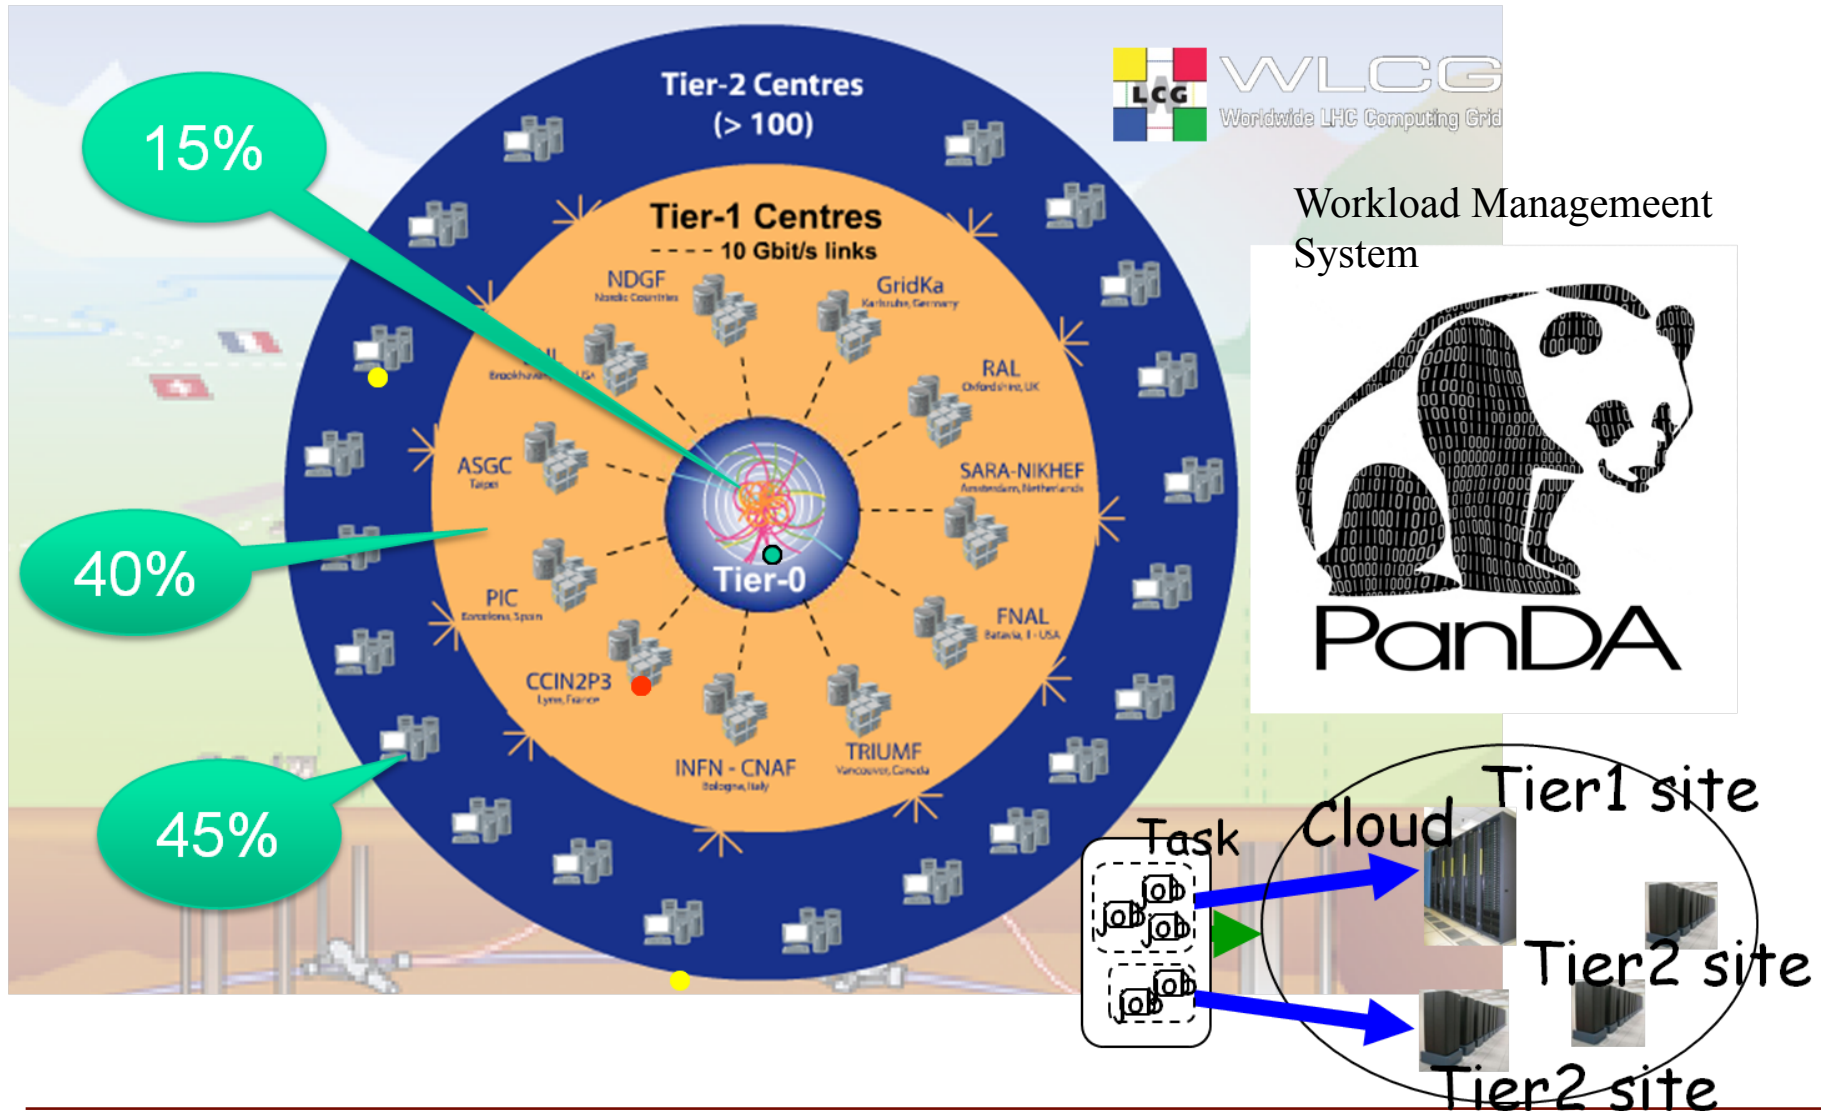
15%

40%

45%

Tier-2 Centres
(> 100)

Tier-1 Centres
10 Gbit/s links

NDGF
Nordic Countries

GridKa
Karlsruhe, Germany

BNL
Brookhaven, USA

RAL
Oxfordshire, UK

ASGC
Taipei

SARA-NIKHEF
Amsterdam, Netherlands

Tier-0

PIC
Barcelona, Spain

FNAL
Batavia, Il - USA

CCIN2P3
Lyon, France

INFN - CNAF
Bologna, Italy

TRIUMF
Vancouver, Canada

LCG WLCG
Worldwide LHC Computing Grid

Workload Managemeent System

PanDA

Task
Job
Job
Job
Job
Job

Cloud

Tier1 site

Tier2 site

Tier2 site